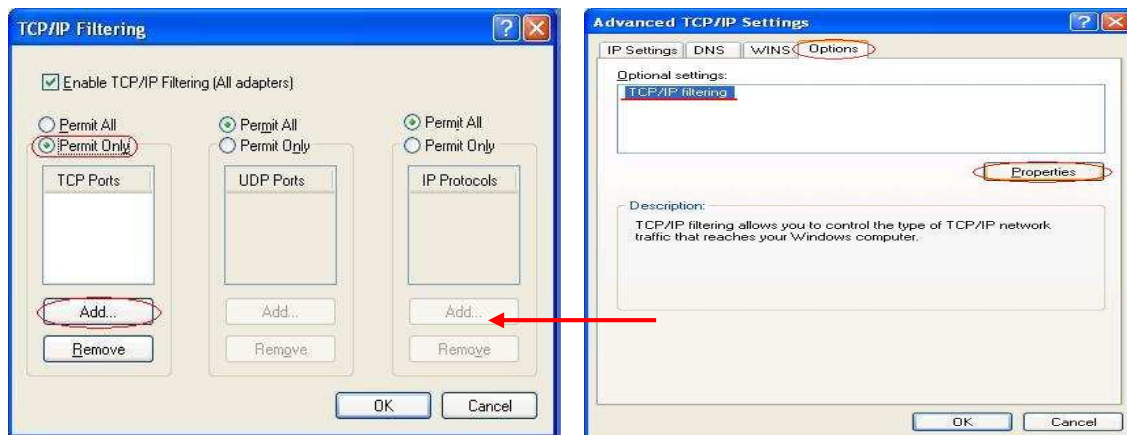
TCP/IP Filtering

Enable TCP/IP Filtering (All adapters)

Permit All
Permit Only

TCP Ports

Add...
Remove

Permit All
Permit Only

UDP Ports

Add...
Remove

Permit All
Permit Only

IP Protocols

Add...
Remove

OK
Cancel

Advanced TCP/IP Settings

IP Settings
DNS
WINS
Options

Optional settings:
TCP/IP filtering

Properties

Description:
TCP/IP filtering allows you to control the type of TCP/IP network traffic that reaches your Windows computer.

OK
Cancel